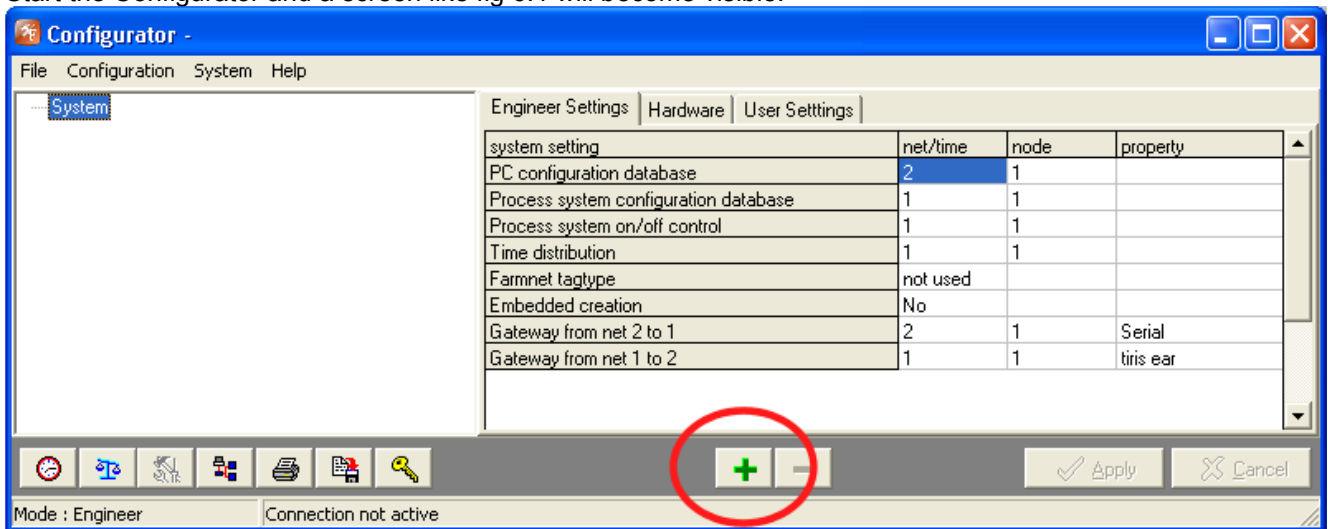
Start the Configurator and a screen like fig 3.4 will become visible.

Configurator -

File Configuration System Help

System

Engineer Settings | Hardware | User Setttings

| system setting | net/time | node | property |
|---|---|---|---|
| PC configuration database | 2 | 1 | |
| Process system configuration database | 1 | 1 | |
| Process system on/off control | 1 | 1 | |
| Time distribution | 1 | 1 | |
| Farmnet tagtype | not used | | |
| Embedded creation | No | | |
| Gateway from net 2 to 1 | 2 | 1 | Serial |
| Gateway from net 1 to 2 | 1 | 1 | tiris ear |

Apply Cancel

Mode : Engineer Connection not active